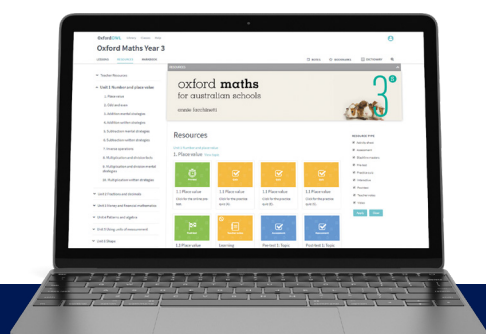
oxford DNA

Oxford Maths Year 3

LESSONS RESOURCES MARKBOOK

RESOURCES

oxford maths
for australian schools

3

Resources

Teacher Resources

Unit 1 Number and place value

1. Place value

2. Odd and even

3. Addition mental strategies

4. Addition written strategies

5. Subtraction mental strategies

6. Subtraction written strategies

7. Inverse operations

8. Multiplication and division facts

9. Multiplication and division mental strategies

10. Multiplication written strategies

Unit 2 Fractions and decimals

Unit 3 Money and financial mathematics

Unit 4 Patterns and algebra

Unit 5 Using units of measurement

Unit 6 Shape

1.1 Place value

1.1 Place value

1.1 Place value

1.1 Place value

1.1 Place value

Learning

Practice 1: Topic

Practice 1: Topic

RESOURCE TYPE